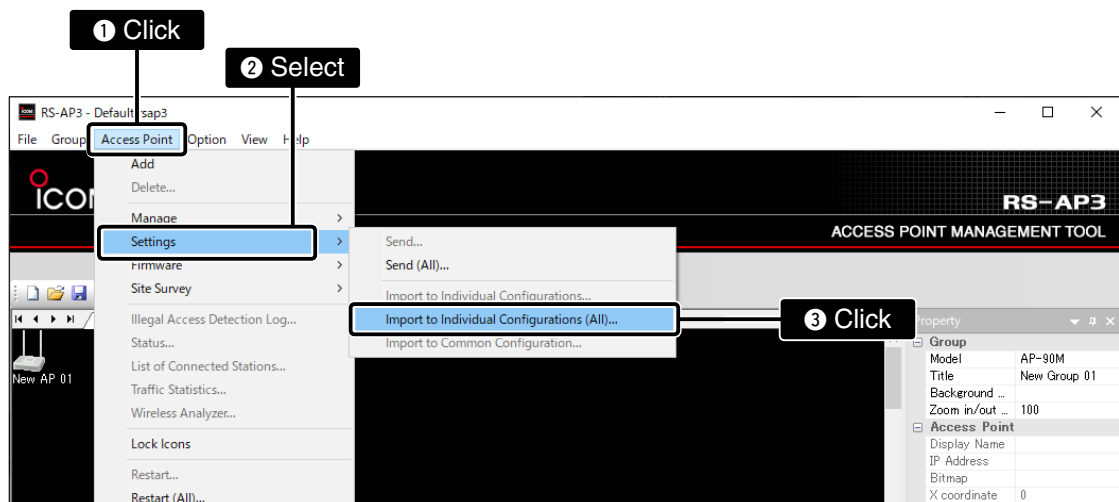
❶ Click

❷ Select

RS-AP3 - Default.rsap3

File Group Access Point Option View Help

ICOM

RS-AP3

ACCESS POINT MANAGEMENT TOOL

Add
Delete...
Manage
Settings
Firmware
Site Survey
Illegal Access Detection Log...
Status...
List of Connected Stations...
Traffic Statistics...
Wireless Analyzer...
Lock Icons
Restart...
Restart (All)...

Send...
Send (All)...
Import to Individual Configurations...
Import to Individual Configurations (All)...
Import to Common Configuration...

❸ Click

New AP 01

Property

| Group | |
|---|---|
| Model | AP-90M |
| Title | New Group 01 |
| Background ... | |
| Zoom in/out ... | 100 |
| Access Point | |
| Display Name | |
| IP Address | |
| Bitmap | |
| X coordinate | 0 |